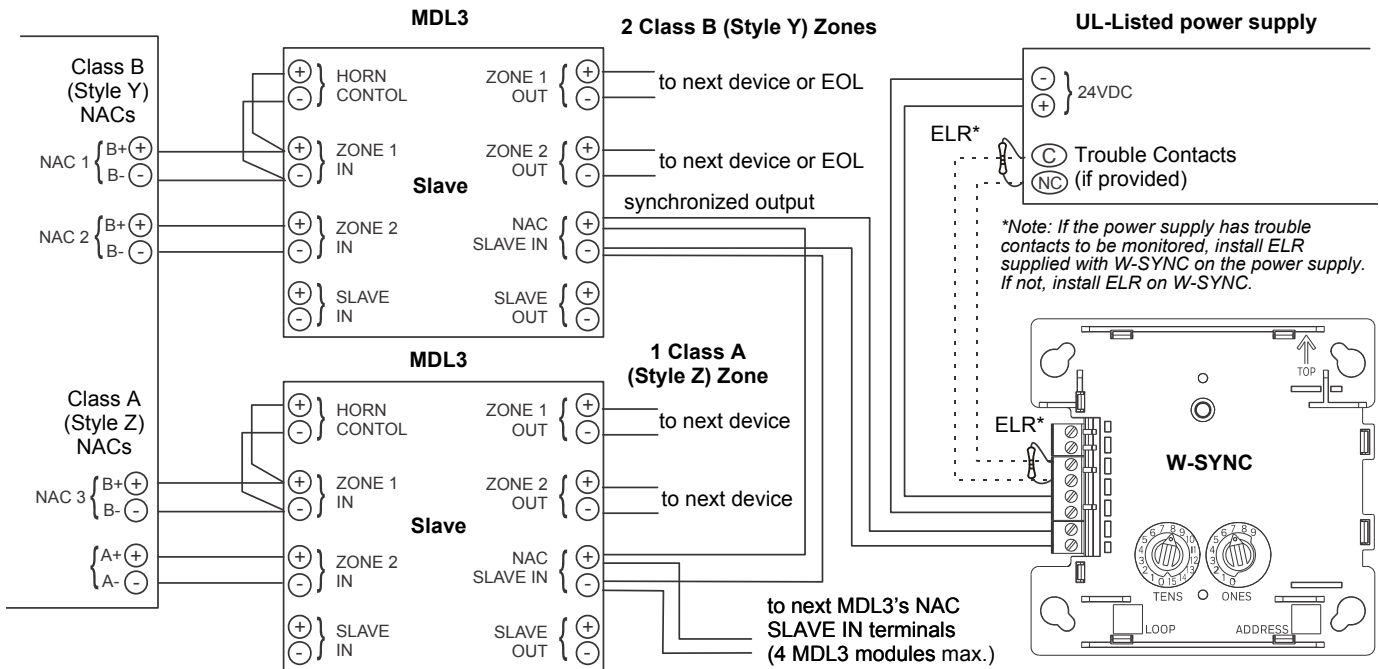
MDL3

2 Class B (Style Y) Zones

UL-Listed power supply

Class B (Style Y) NACs

NAC 1 B+ + B- -

NAC 2 B+ + B- -

+ - HORN CONTOL

+ - ZONE 1 IN

Slave

+ - ZONE 2 IN

+ - SLAVE IN

ZONE 1 OUT + -

ZONE 2 OUT + -

NAC SLAVE IN + -

SLAVE OUT + -

to next device or EOL

to next device or EOL

synchronized output

- + 24VDC

ELR*

C Trouble Contacts

NC (if provided)

*Note: If the power supply has trouble contacts to be monitored, install ELR supplied with W-SYNC on the power supply. If not, install ELR on W-SYNC.

MDL3

1 Class A (Style Z) Zone

Class A (Style Z) NACs

NAC 3 B+ + B- -

A+ + A- -

+ - HORN CONTOL

+ - ZONE 1 IN

Slave

+ - ZONE 2 IN

+ - SLAVE IN

ZONE 1 OUT + -

ZONE 2 OUT + -

NAC SLAVE IN + -

SLAVE OUT + -

to next device

to next device

to next MDL3's NAC SLAVE IN terminals (4 MDL3 modules max.)

TOP

ELR*

W-SYNC

TENS ONES

LOOP ADDRESS